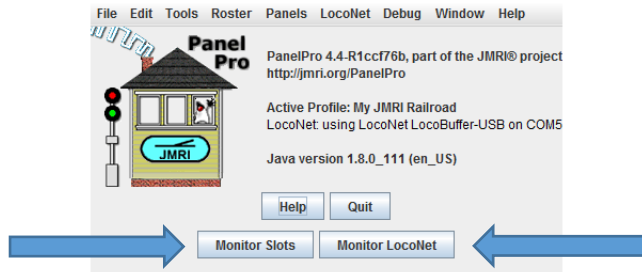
File Edit Tools Roster Panels LocoNet Debug Window Help

Panel Pro

JMRI

PanelPro 4.4-R1ccf76b, part of the JMRI® project
http://jmri.org/PanelPro

Active Profile: My JMRI Railroad
LocoNet: using LocoNet LocoBuffer-USB on COM5

Java version 1.8.0_111 (en_US)

Help Quit

Monitor Slots Monitor LocoNet